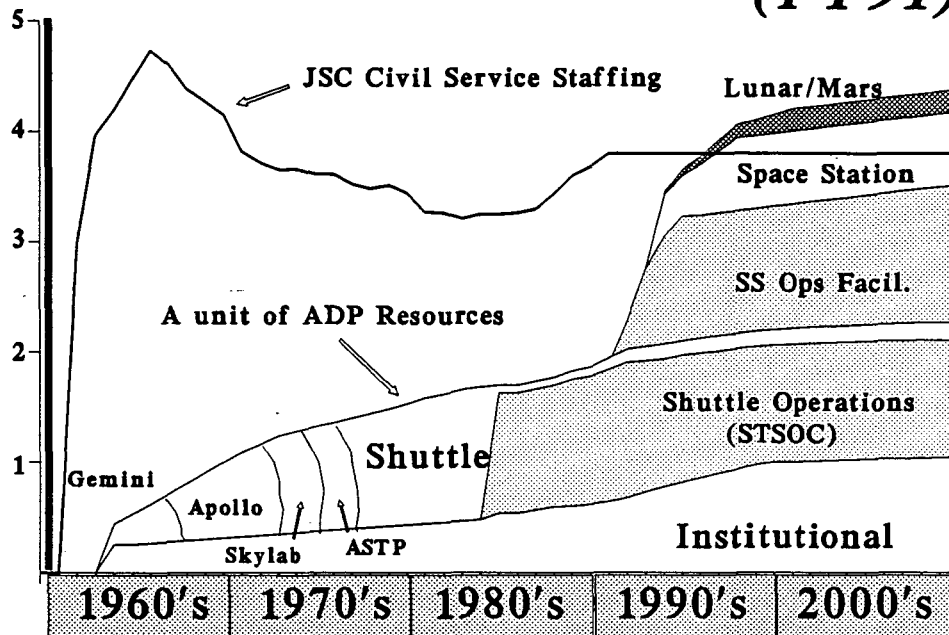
(1991)

5
4
3
2
1

JSC Civil Service Staffing

Lunar/Mars

Space Station

SS Ops Facil.

A unit of ADP Resources

Shuttle Operations (STSOC)

Shuttle

Gemini

Apollo

Skylab

ASTP

Institutional

1960's 1970's 1980's 1990's 2000's